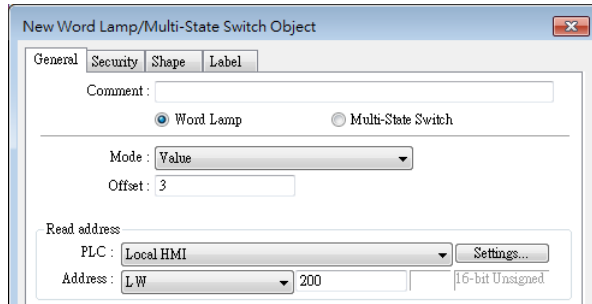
New Word Lamp/Multi-State Switch Object

General | Security | Shape | Label

Comment :

Word Lamp
Multi-State Switch

Mode : Value

Offset : 3

Read address

PLC : Local HMI
Settings...

Address : LW
200
16-bit Unsigned